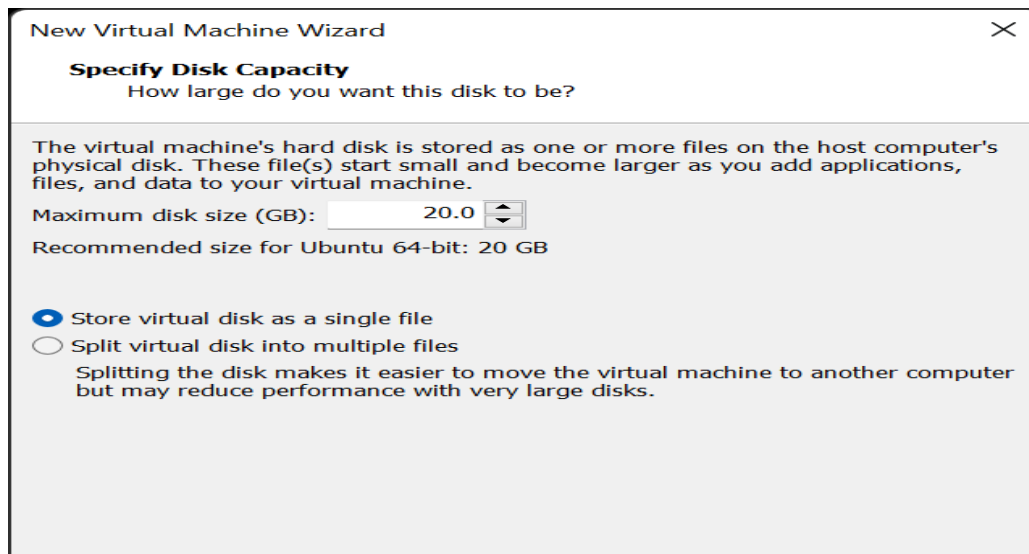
New Virtual Machine Wizard

Specify Disk Capacity
How large do you want this disk to be?

The virtual machine's hard disk is stored as one or more files on the host computer's physical disk. These file(s) start small and become larger as you add applications, files, and data to your virtual machine.

Maximum disk size (GB): 20.0

Recommended size for Ubuntu 64-bit: 20 GB

Store virtual disk as a single file

Split virtual disk into multiple files

Splitting the disk makes it easier to move the virtual machine to another computer but may reduce performance with very large disks.